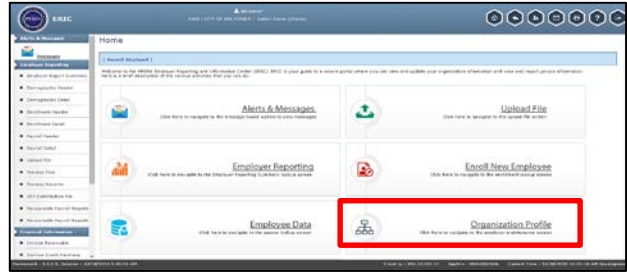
EREC

Alerts & Messages

Employer Reporting

Home

Alerts & Messages
Click here to navigate to the message board section to view messages

Upload File
Click here to navigate to the upload file screen

Employer Reporting
Click here to navigate to the Employer Reporting Summary lookup screen

Enroll New Employee
Click here to navigate to the enrollment lookup screen

Employee Data
Click here to navigate to the person lookup screen

Organization Profile
Click here to navigate to the employer maintenance screen